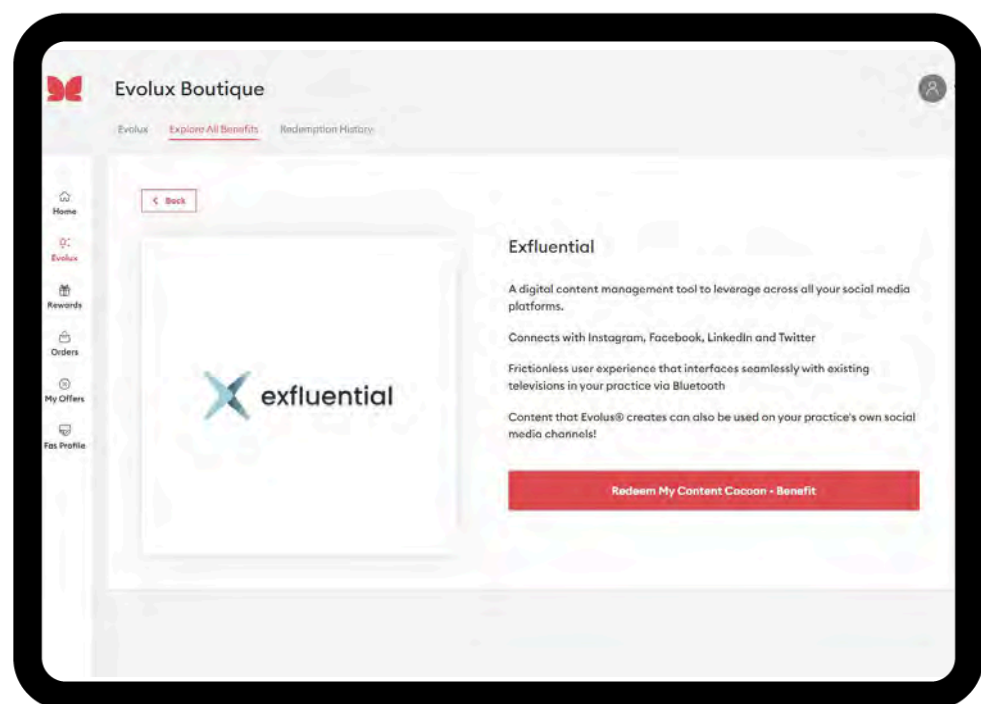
Evolux Boutique

Evolux Explore All Benefits Redemption History

Home
Evolux
Rewards
Orders
My Offers
Fas Profile

< Back

exfluential

Exfluential

A digital content management tool to leverage across all your social media platforms.

Connects with Instagram, Facebook, LinkedIn and Twitter

Frictionless user experience that interfaces seamlessly with existing televisions in your practice via Bluetooth

Content that Evolus® creates can also be used on your practice's own social media channels!

Redeem My Content Cocoon - Benefit